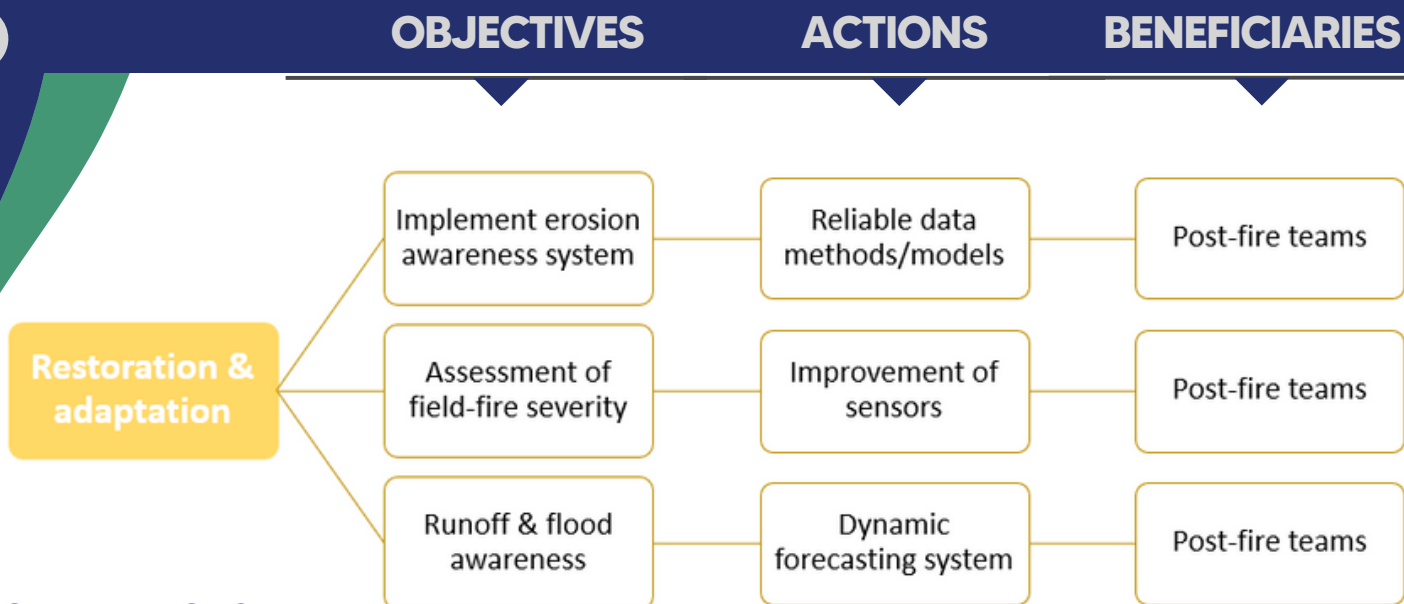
OBJECTIVES ACTIONS BENEFICIARIES

Restoration & adaptation

Implement erosion awareness system

Reliable data methods/models

Post-fire teams

Assessment of field-fire severity

Improvement of sensors

Post-fire teams

Runoff & flood awareness

Dynamic forecasting system

Post-fire teams